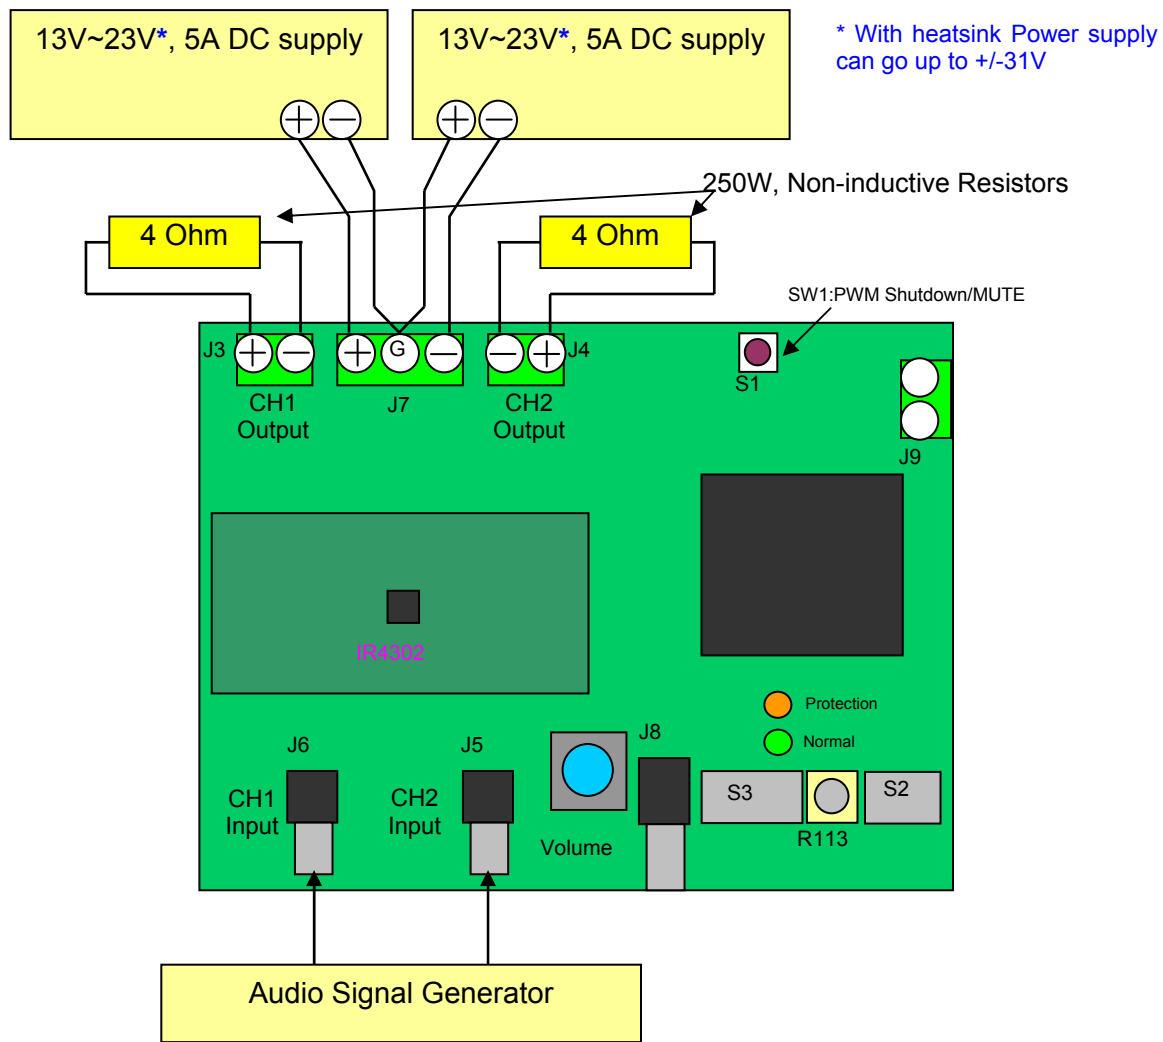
13V~23V*, 5A DC supply

13V~23V*, 5A DC supply

* With heatsink Power supply can go up to +/-31V

250W, Non-inductive Resistors

4 Ohm

4 Ohm

SW1:PWM Shutdown/MUTE

J3

G

J4

S1

CH1 Output

J7

CH2 Output

J9

IR4302

Protection

Normal

J6

J5

J8

CH1 Input

CH2 Input

S3

S2

R113

Volume

Audio Signal Generator